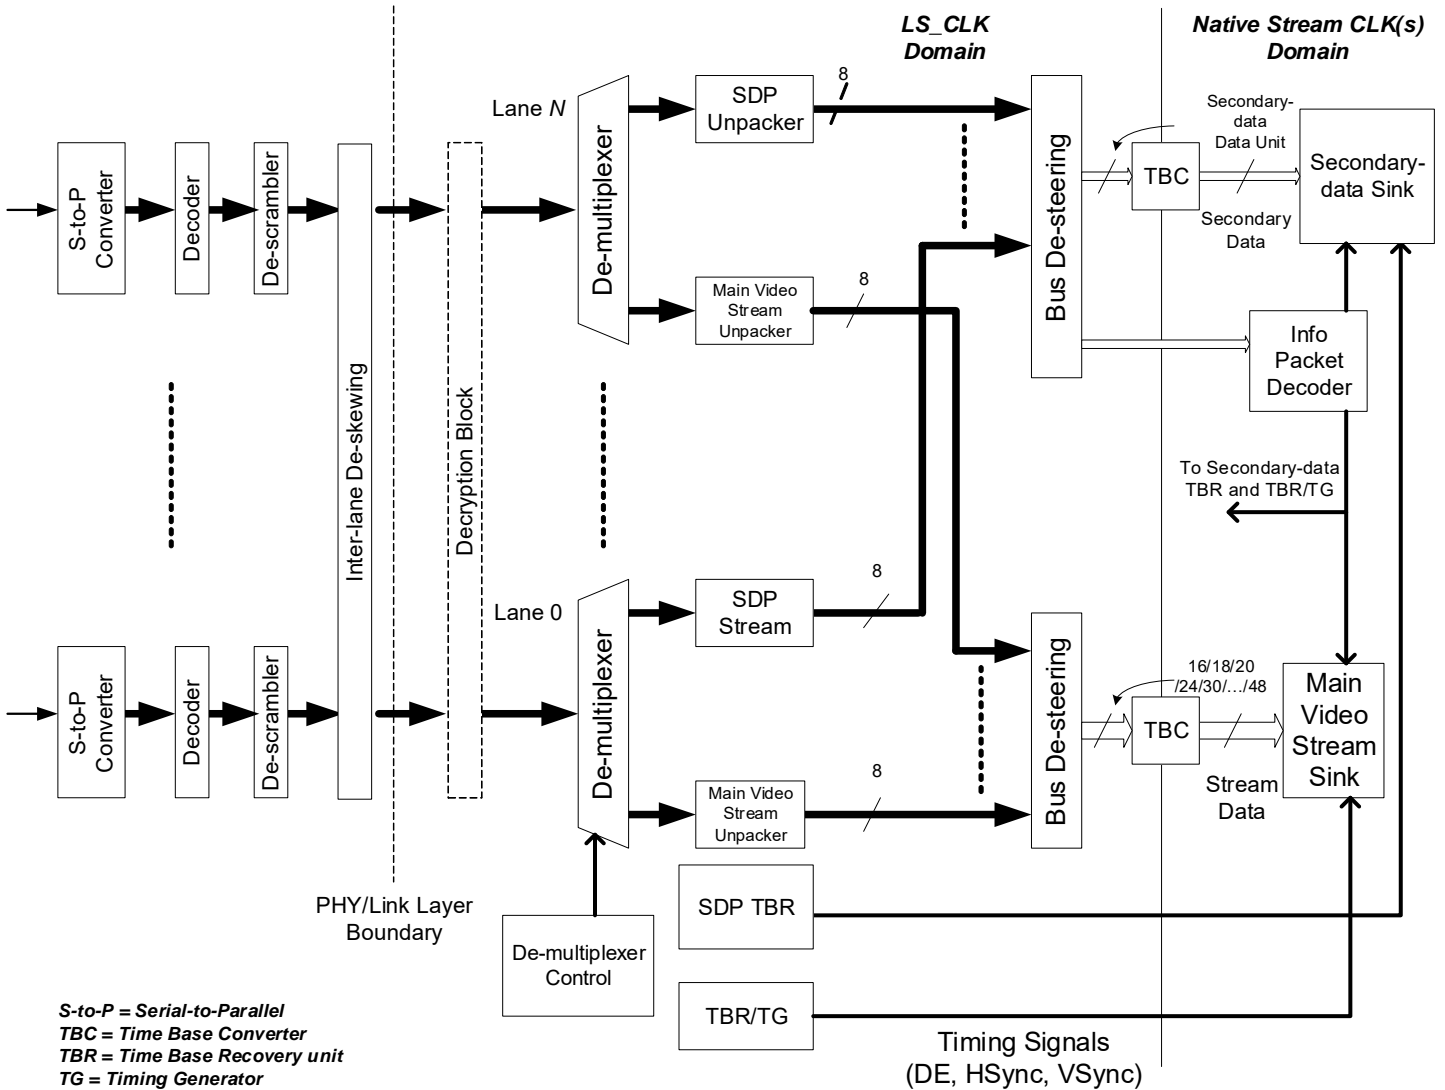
LS_CLK Domain

Native Stream CLK(s) Domain

S-to-P Converter

Decoder

De-scrambler

Inter-lane De-skewing

Decryption Block

Lane $N$

De-multiplexer

SDP Unpacker

8

Main Video Stream Unpacker

8

Bus De-steering

Secondary-data Data Unit

TBC

Secondary-data Sink

Secondary Data

Info Packet Decoder

To Secondary-data TBR and TBR/TG

S-to-P Converter

Decoder

De-scrambler

Lane 0

De-multiplexer

SDP Stream

8

Main Video Stream Unpacker

8

Bus De-steering

16/18/20 /24/30/…/48

TBC

Main Video Stream Sink

Stream Data

PHY/Link Layer Boundary

De-multiplexer Control

SDP TBR

TBR/TG

Timing Signals (DE, HSync, VSync)

S-to-P = Serial-to-Parallel
TBC = Time Base Converter
TBR = Time Base Recovery unit
TG = Timing Generator